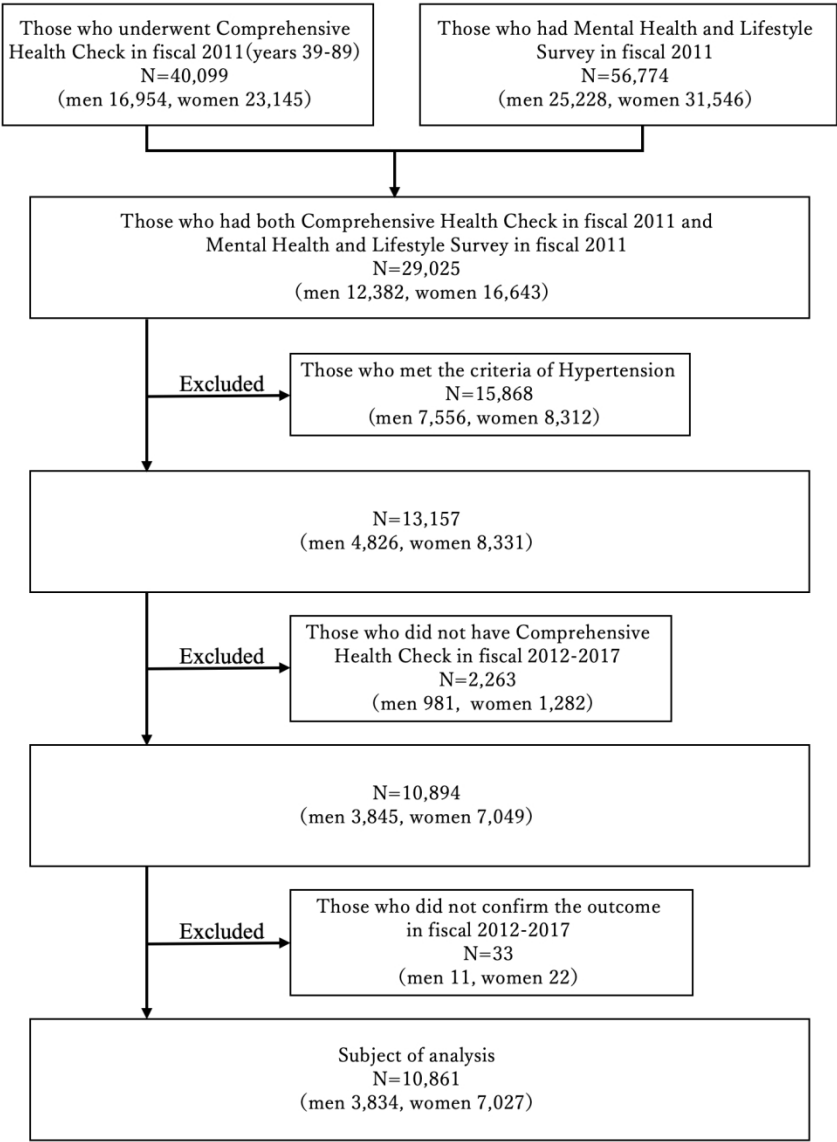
Those who underwent Comprehensive Health Check in fiscal 2011(years 39-89)
N=40,099
(men 16,954, women 23,145)

Those who had Mental Health and Lifestyle Survey in fiscal 2011
N=56,774
(men 25,228, women 31,546)

Those who had both Comprehensive Health Check in fiscal 2011 and Mental Health and Lifestyle Survey in fiscal 2011
N=29,025
(men 12,382, women 16,643)

Excluded

Those who met the criteria of Hypertension
N=15,868
(men 7,556, women 8,312)

N=13,157
(men 4,826, women 8,331)

Excluded

Those who did not have Comprehensive Health Check in fiscal 2012-2017
N=2,263
(men 981, women 1,282)

N=10,894
(men 3,845, women 7,049)

Excluded

Those who did not confirm the outcome in fiscal 2012-2017
N=33
(men 11, women 22)

Subject of analysis
N=10,861
(men 3,834, women 7,027)